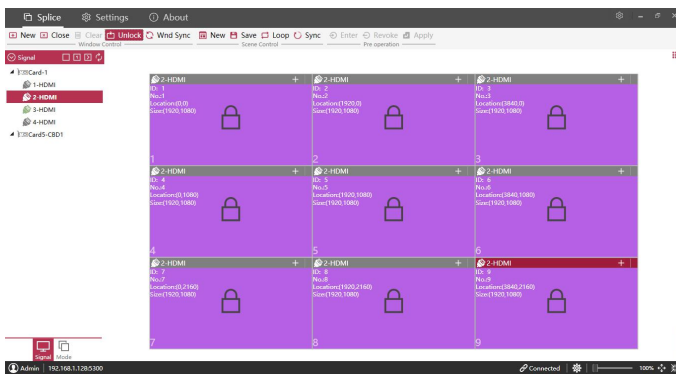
Splice Settings About

New Close Clear Unlock Wnd Sync New Save Loop Sync Enter Revoke Apply
Window Control Scene Control Pre operation

Signal
Card-1
1-HDMI
2-HDMI
3-HDMI
4-HDMI
Card5-CBD1

2-HDMI +
ID: 1
No.:1
Location:(0,0)
Size:(1920,1080)
1

2-HDMI +
ID: 2
No.:2
Location:(1920,0)
Size:(1920,1080)
2

2-HDMI +
ID: 3
No.:3
Location:(3840,0)
Size:(1920,1080)
3

2-HDMI +
ID: 4
No.:4
Location:(0,1080)
Size:(1920,1080)
4

2-HDMI +
ID: 5
No.:5
Location:(1920,1080)
Size:(1920,1080)
5

2-HDMI +
ID: 6
No.:6
Location:(3840,1080)
Size:(1920,1080)
6

2-HDMI +
ID: 7
No.:7
Location:(0,2160)
Size:(1920,1080)
7

2-HDMI +
ID: 8
No.:8
Location:(1920,2160)
Size:(1920,1080)
8

2-HDMI +
ID: 9
No.:9
Location:(3840,2160)
Size:(1920,1080)
9

Signal Mode

Admin | 192.168.1.128:5300
Connected
100%